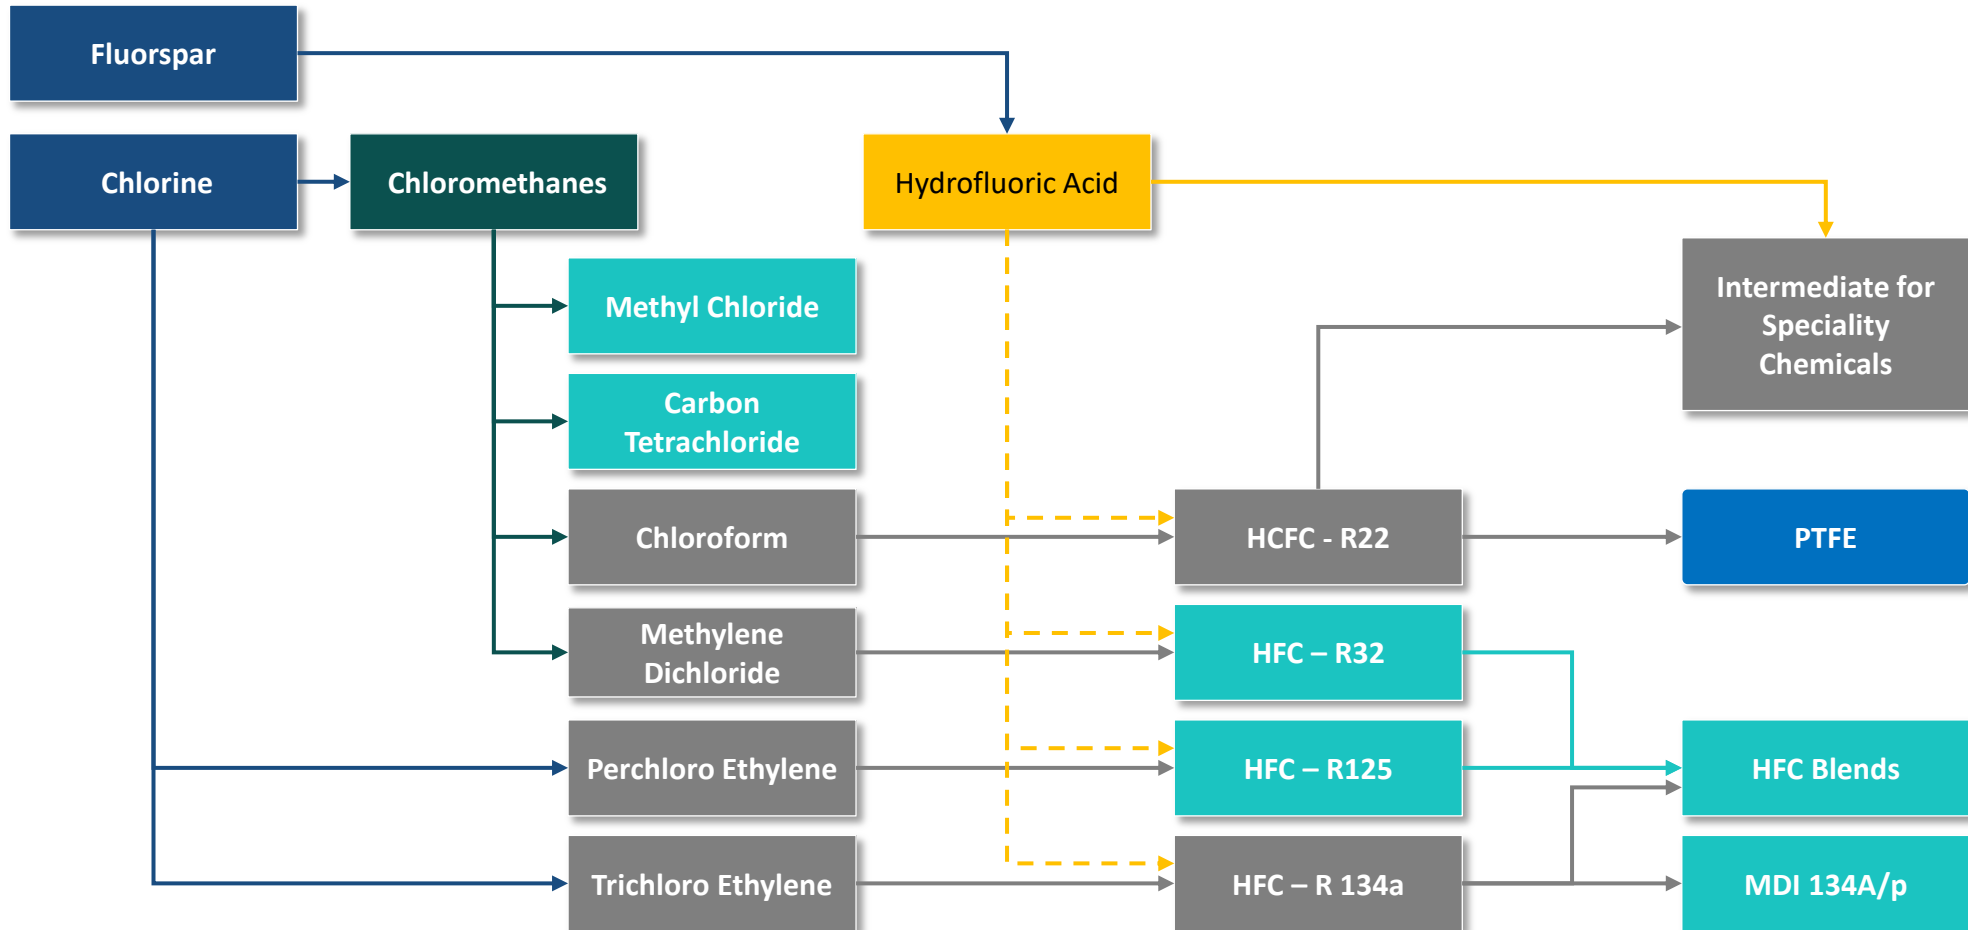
Fluorspar

Chlorine

Chloromethanes

Hydrofluoric Acid

Intermediate for Speciality Chemicals

Methyl Chloride

Carbon Tetrachloride

Chloroform

HCFC - R22

PTFE

Methylene Dichloride

HFC – R32

Perchloro Ethylene

HFC – R125

HFC Blends

Trichloro Ethylene

HFC – R 134a

MDI 134A/p